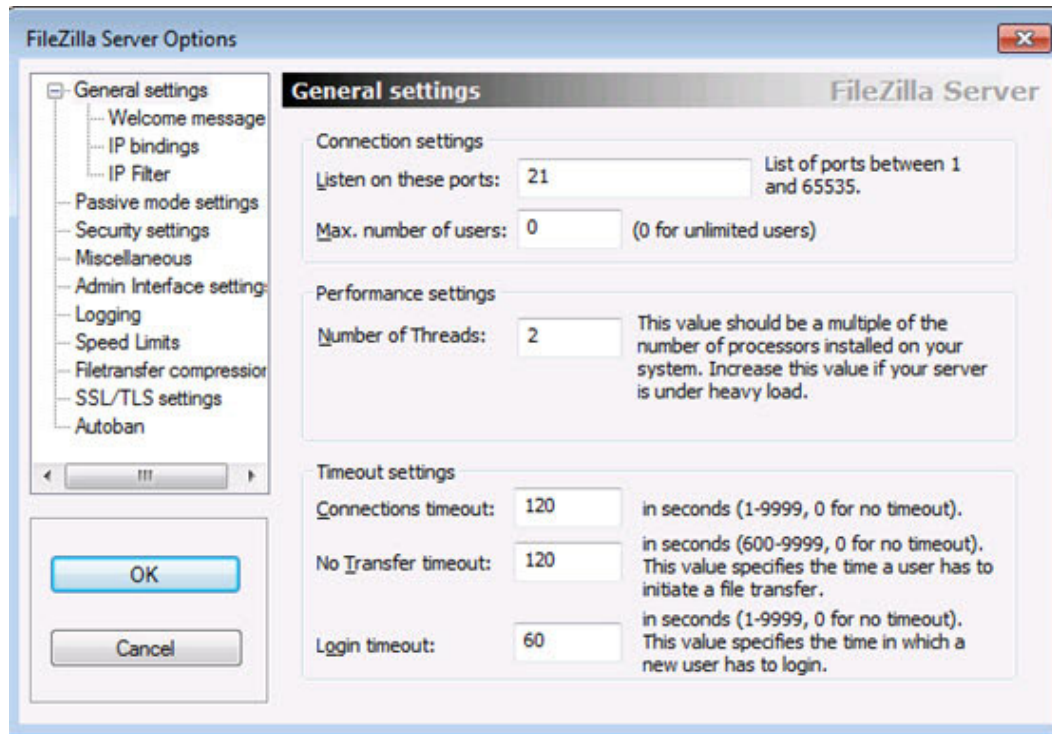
FileZilla Server Options

General settings
Welcome message
IP bindings
IP Filter
Passive mode settings
Security settings
Miscellaneous
Admin Interface setting
Logging
Speed Limits
Filetransfer compressio
SSL/TLS settings
Autoban

OK

Cancel

General settings
FileZilla Server

Connection settings
Listen on these ports: 21
List of ports between 1 and 65535.
Max. number of users: 0
(0 for unlimited users)

Performance settings
Number of Threads: 2
This value should be a multiple of the number of processors installed on your system. Increase this value if your server is under heavy load.

Timeout settings
Connections timeout: 120
in seconds (1-9999, 0 for no timeout).
No Transfer timeout: 120
in seconds (600-9999, 0 for no timeout). This value specifies the time a user has to initiate a file transfer.
Login timeout: 60
in seconds (1-9999, 0 for no timeout). This value specifies the time in which a new user has to login.